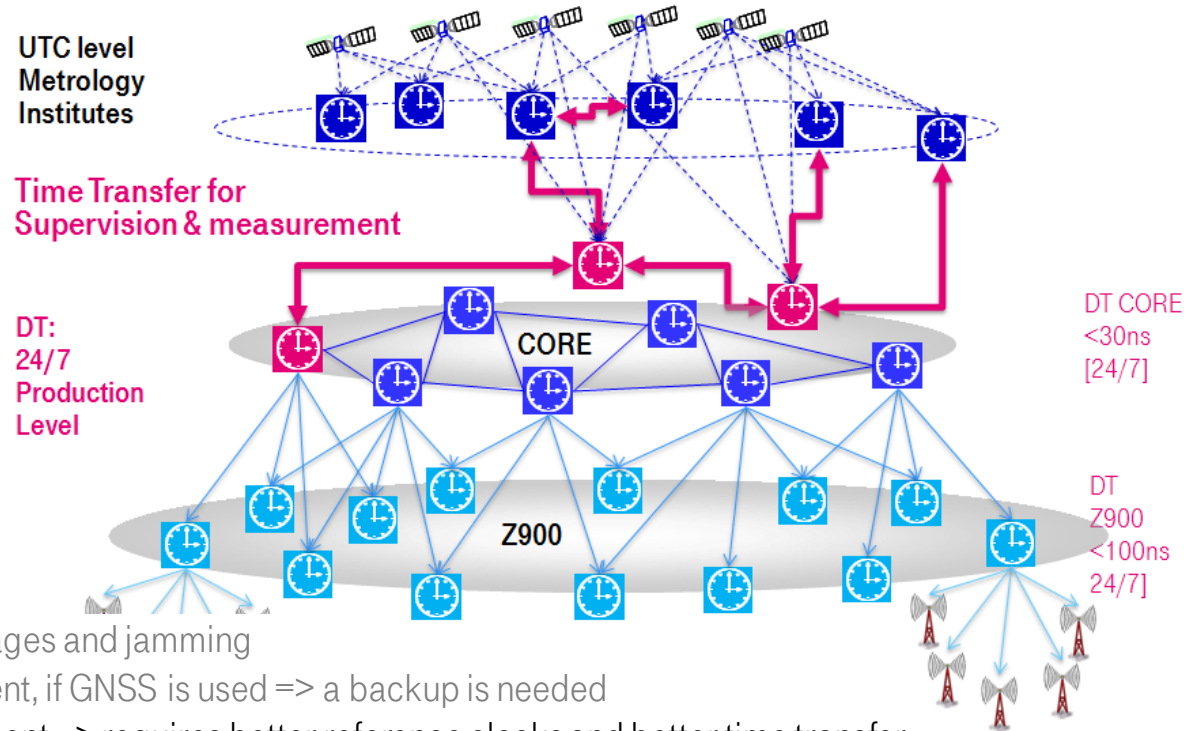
UTC level Metrology Institutes

Time Transfer for Supervision & measurement

DT: 24/7 Production Level

CORE

DT CORE <30ns [24/7]

Z900

DT Z900 <100ns 24/7]

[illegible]ges and jamming

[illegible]ent, if GNSS is used => a backup is needed

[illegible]